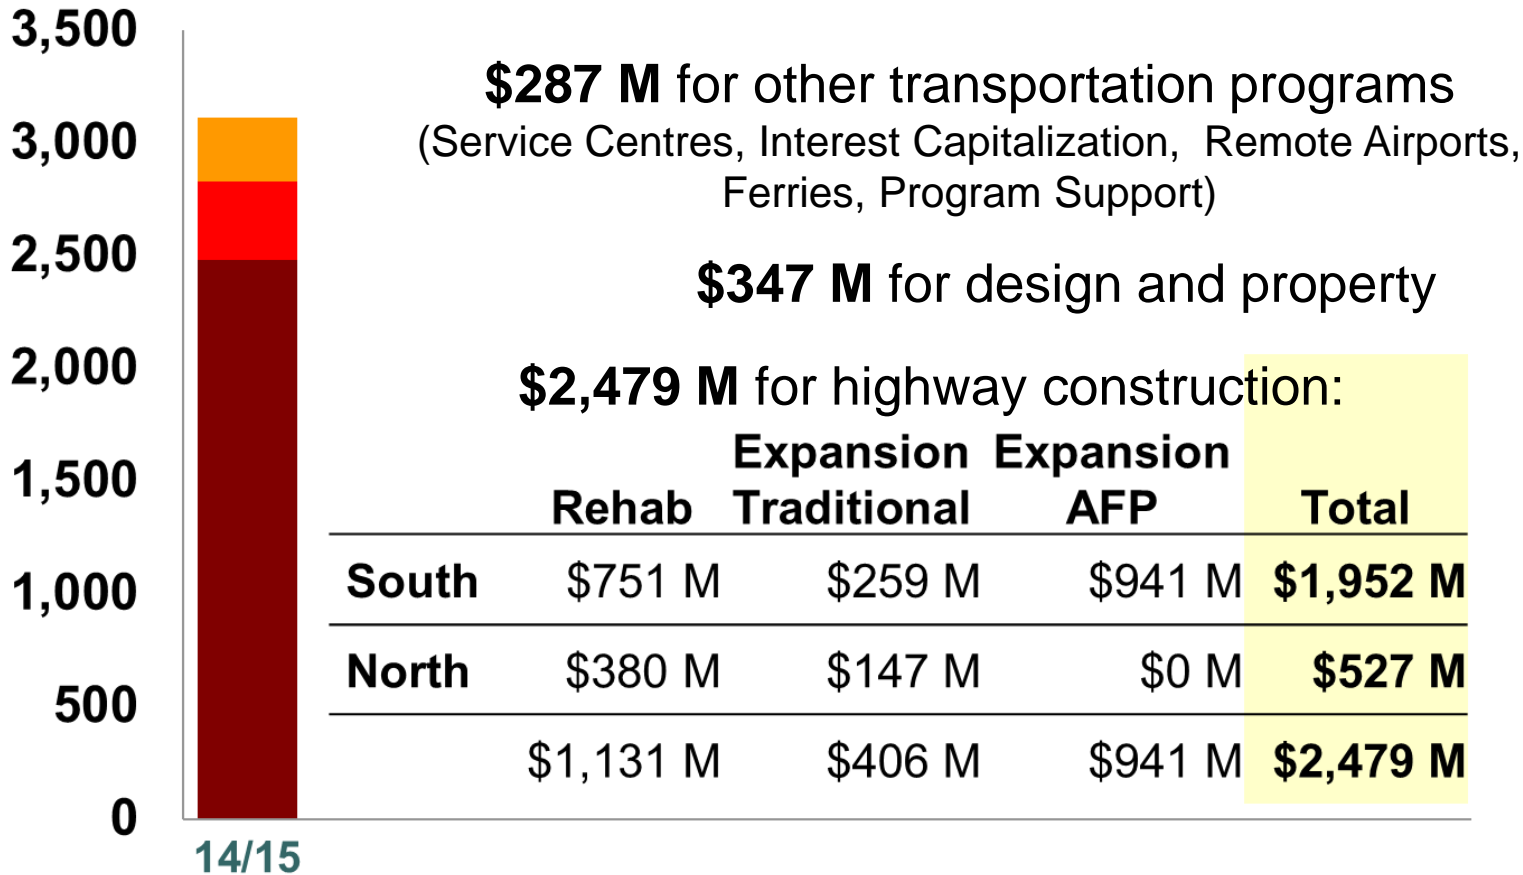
3,500
3,000
2,500
2,000
1,500
1,000
500
0
14/15

**$287 M** for other transportation programs
(Service Centres, Interest Capitalization, Remote Airports, Ferries, Program Support)

**$347 M** for design and property

**$2,479 M** for highway construction:

| | Rehab | Expansion Traditional | Expansion AFP | Total |
|---|---|---|---|---|
| South | $751 M | $259 M | $941 M | $1,952 M |
| North | $380 M | $147 M | $0 M | $527 M |
| | $1,131 M | $406 M | $941 M | $2,479 M |